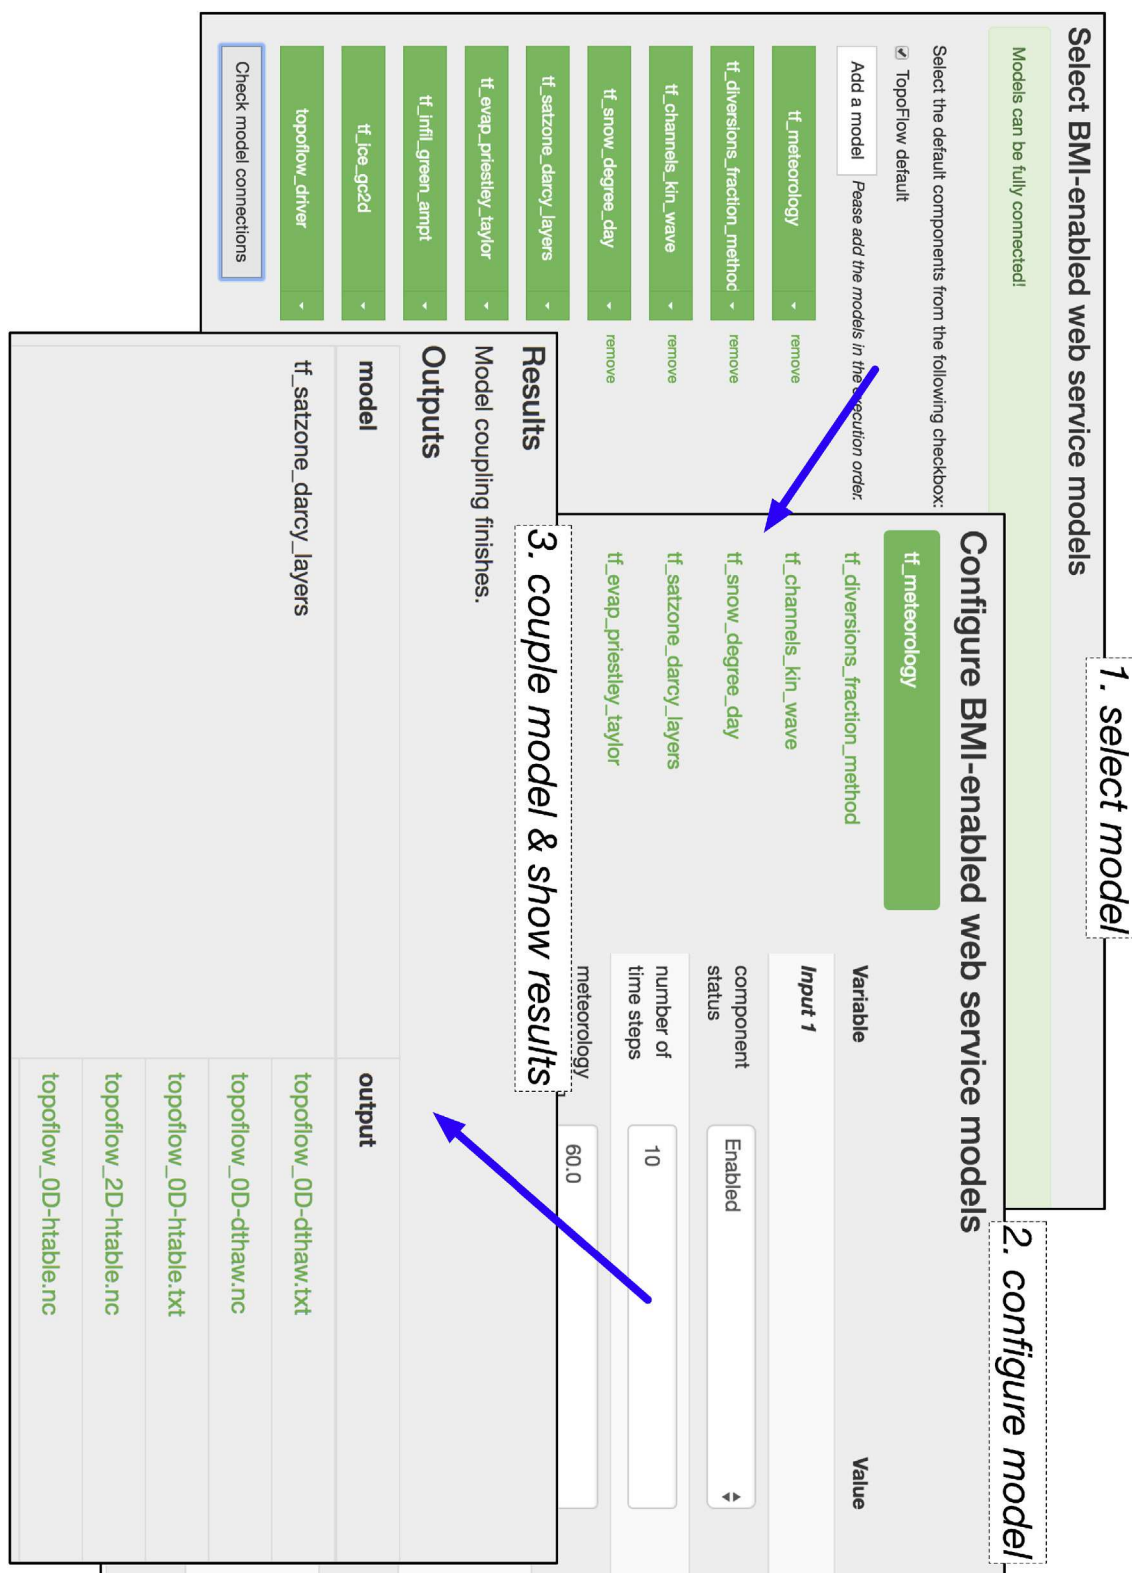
Select BMI-enabled web service models

Models can be fully connected!

Select the default components from the following checkbox:

TopoFlow default

Add a model

Pease add the models in the execution order.

tf_meteorology

remove

tf_diversions_fraction_method

remove

tf_channels_kin_wave

remove

tf_snow_degree_day

remove

tf_satzone_darcy_layers

tf_evap_priestley_taylor

tf_infil_green_ampt

tf_ice_gc2d

topoflow_driver

Check model connections

1. select model

Configure BMI-enabled web service models

tf_meteorology

tf_diversions_fraction_method

tf_channels_kin_wave

tf_snow_degree_day

tf_satzone_darcy_layers

tf_evap_priestley_taylor

| Variable | Value |
|---|---|
| Input 1 | |
| component status | Enabled |
| number of time steps | 10 |
| meteorology | 60.0 |

2. configure model

Results

Model coupling finishes.

Outputs

| model | output |
|---|---|
| tf_satzone_darcy_layers | topoflow_0D-dthaw.txt |
| | topoflow_0D-dthaw.nc |
| | topoflow_0D-htable.txt |
| | topoflow_2D-htable.nc |
| | topoflow_0D-htable.nc |

3. couple model & show results